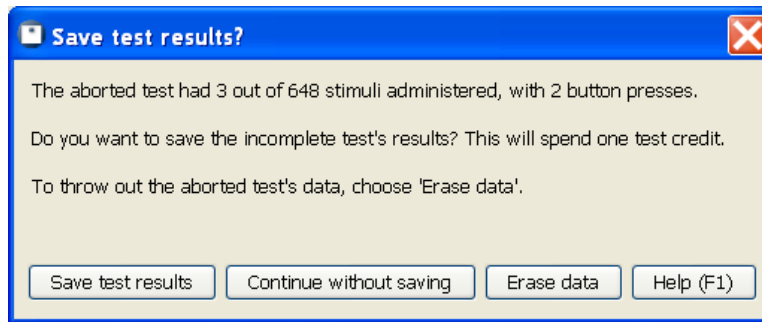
Save test results?

The aborted test had 3 out of 648 stimuli administered, with 2 button presses.

Do you want to save the incomplete test's results? This will spend one test credit.

To throw out the aborted test's data, choose 'Erase data'.

Save test results
Continue without saving
Erase data
Help (F1)